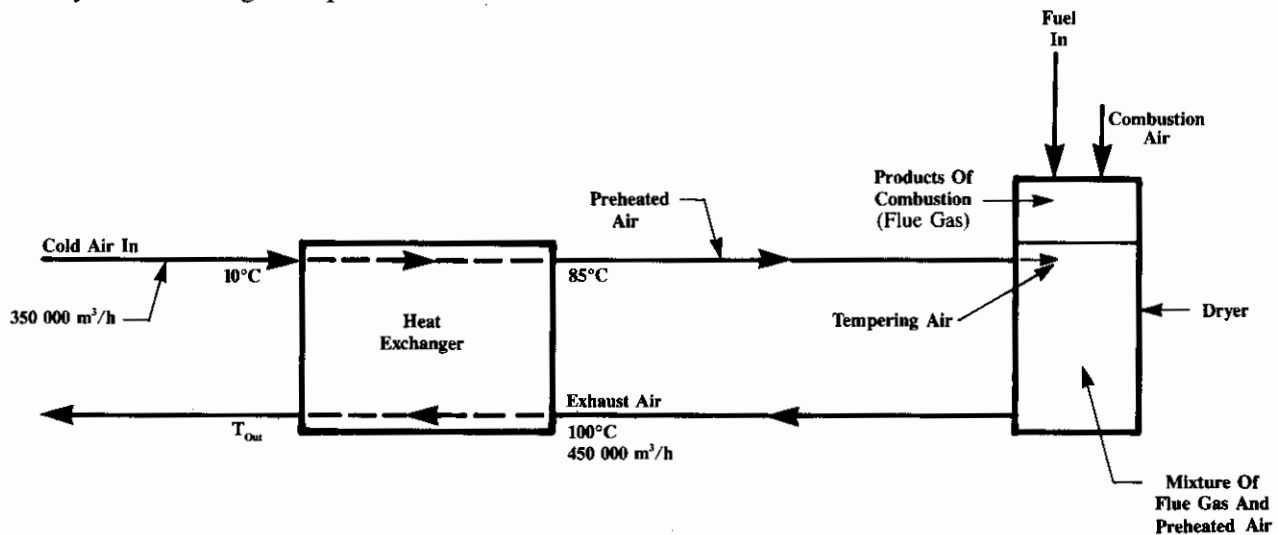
Fuel In

Combustion Air

Products Of Combustion (Flue Gas)

Preheated Air

Cold Air In

10°C

85°C

350 000 m$^3$/h

Heat Exchanger

Tempering Air

Dryer

Exhaust Air

$T_{Out}$

100°C

450 000 m$^3$/h

Mixture Of Flue Gas And Preheated Air